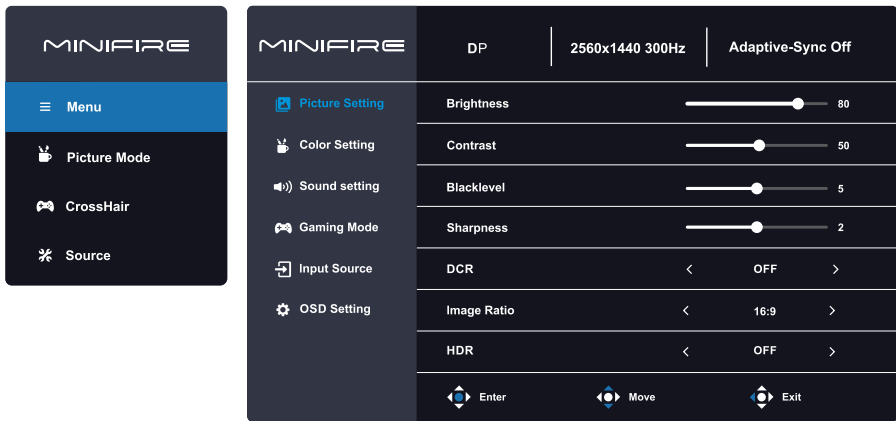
MINIFIRE

Menu

Picture Mode

CrossHair

Source

MINIFIRE

DP

2560x1440 300Hz

Adaptive-Sync Off

Picture Setting

Color Setting

Sound setting

Gaming Mode

Input Source

OSD Setting

| | | |
|---|---|---|
| Brightness | | 80 |
| Contrast | | 50 |
| Blacklevel | | 5 |
| Sharpness | | 2 |
| DCR | < OFF > | |
| Image Ratio | < 16:9 > | |
| HDR | < OFF > | |

Enter

Move

Exit